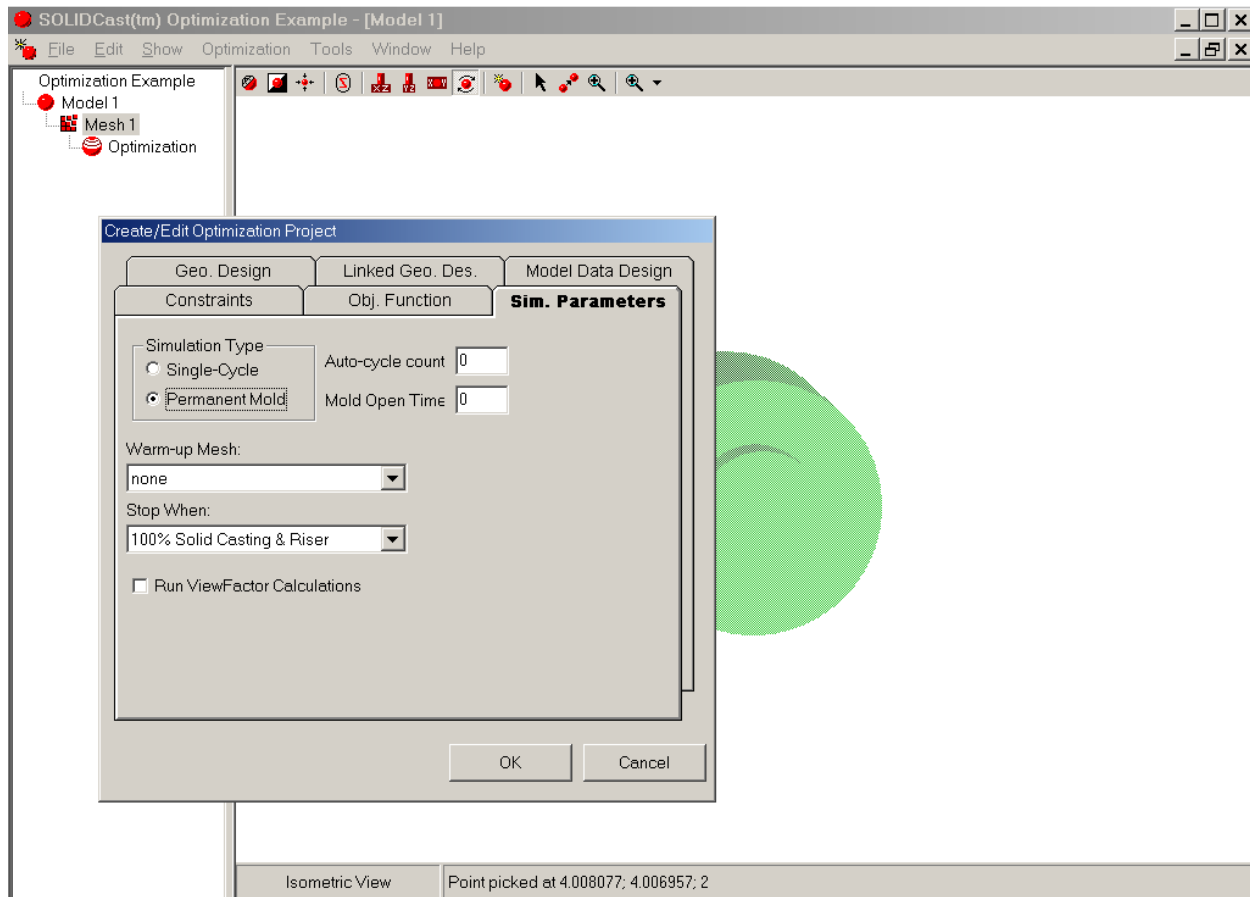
SOLIDCast(tm) Optimization Example - [Model 1]

File Edit Show Optimization Tools Window Help

Optimization Example
Model 1
Mesh 1
Optimization

Create/Edit Optimization Project

Geo. Design
Linked Geo. Des.
Model Data Design
Constraints
Obj. Function
Sim. Parameters

Simulation Type
Single-Cycle
Permanent Mold

Auto-cycle count 0
Mold Open Time 0

Warm-up Mesh:
none

Stop When:
100% Solid Casting & Riser

Run ViewFactor Calculations

OK
Cancel

Isometric View
Point picked at 4.008077; 4.006957; 2